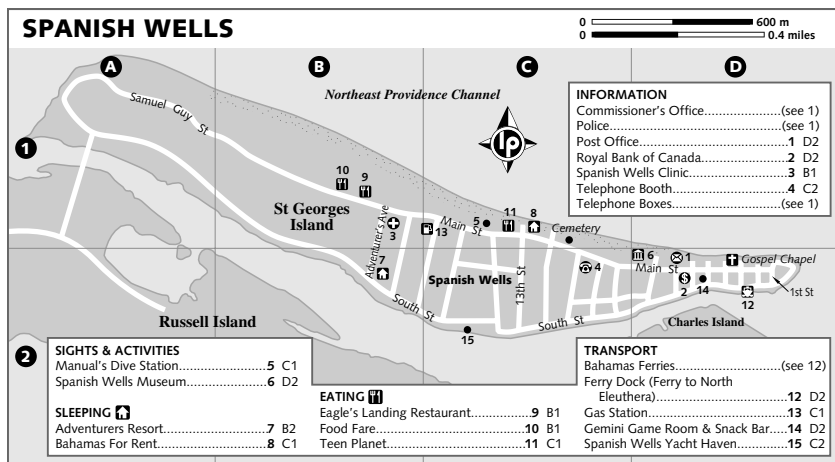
SPANISH WELLS

0 600 m
0 0.4 miles

A B C D

1 2

Northeast Providence Channel

Samuel Guy St

lp

INFORMATION
Commissioner's Office....................(see 1)
Police....................(see 1)
Post Office....................1 D2
Royal Bank of Canada....................2 D2
Spanish Wells Clinic....................3 B1
Telephone Booth....................4 C2
Telephone Boxes....................(see 1)

10 9

St Georges Island

11 8
5
Main St
Cemetery

Adventurer's Ave
3 13
7

Spanish Wells

13th St

4

6
Main St
1
Gospel Chapel
2 14
12
1st St

South St

South St

15

Russell Island

Charles Island

SIGHTS & ACTIVITIES
Manual's Dive Station....................5 C1
Spanish Wells Museum....................6 D2

SLEEPING
Adventurers Resort....................7 B2
Bahamas For Rent....................8 C1

EATING
Eagle's Landing Restaurant....................9 B1
Food Fare....................10 B1
Teen Planet....................11 C1

TRANSPORT
Bahamas Ferries....................(see 12)
Ferry Dock (Ferry to North Eleuthera)....................12 D2
Gas Station....................13 C1
Gemini Game Room & Snack Bar....................14 D2
Spanish Wells Yacht Haven....................15 C2